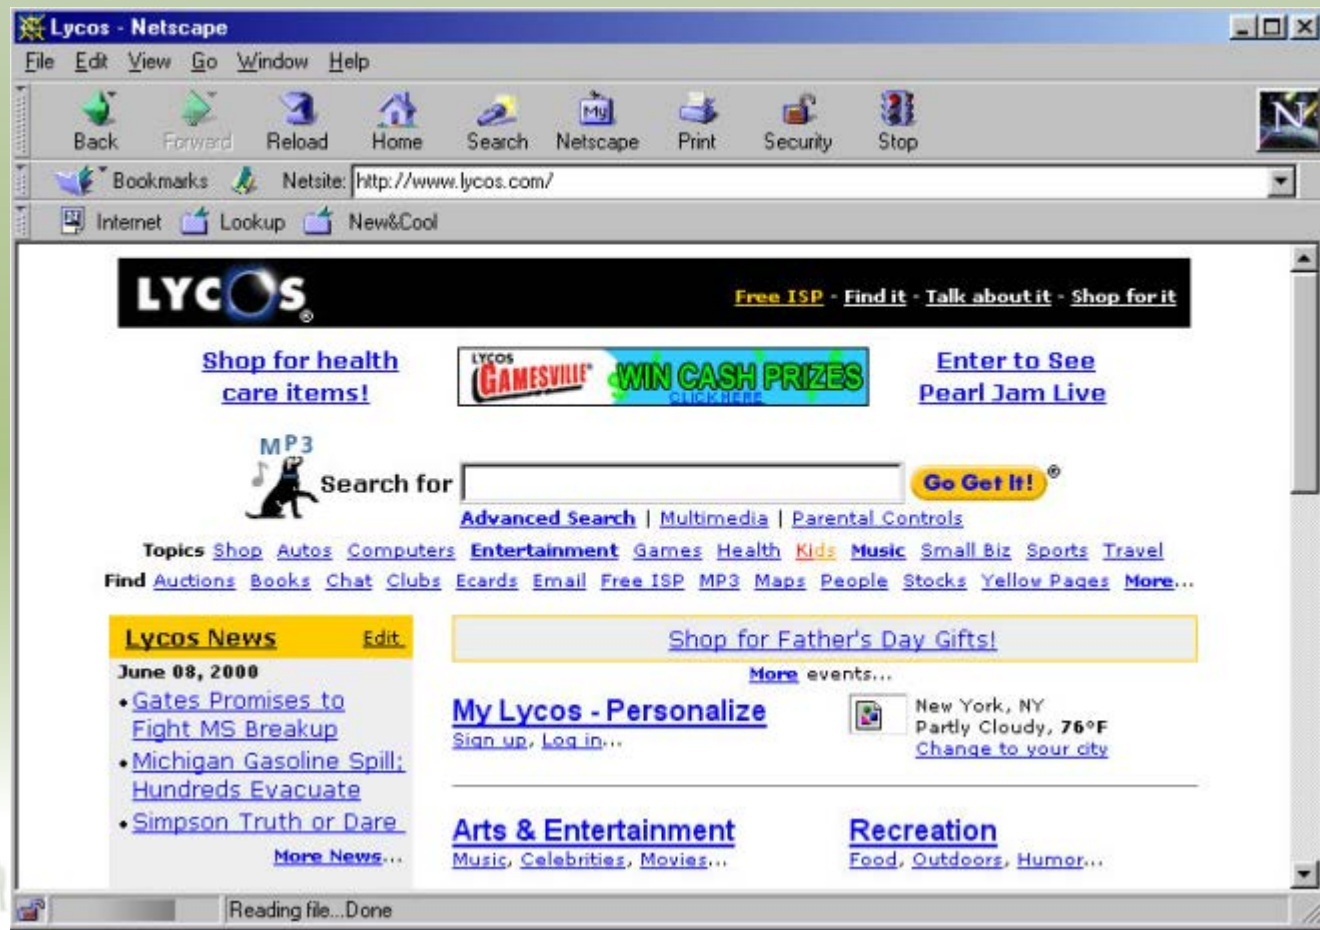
Lycos - Netscape

File Edit View Go Window Help

Back Forward Reload Home Search Netscape Print Security Stop

Bookmarks Netsite: http://www.lycos.com/

Internet Lookup New&Cool

LYCOS

Free ISP - Find it - Talk about it - Shop for it

Shop for health care items!

LYCOS GAMESVILLE WIN CASH PRIZES CLICK HERE

Enter to See Pearl Jam Live

MP3

Search for Go Get It!

Advanced Search | Multimedia | Parental Controls

Topics Shop Autos Computers Entertainment Games Health Kids Music Small Biz Sports Travel

Find Auctions Books Chat Clubs Ecards Email Free ISP MP3 Maps People Stocks Yellow Pages More...

Lycos News Edit

June 08, 2000

• Gates Promises to Fight MS Breakup

• Michigan Gasoline Spill; Hundreds Evacuate

• Simpson Truth or Dare

More News...

Shop for Father's Day Gifts!

More events...

My Lycos - Personalize

Sign up, Log in...

New York, NY
Partly Cloudy, 76°F
Change to your city

Arts & Entertainment

Music, Celebrities, Movies...

Recreation

Food, Outdoors, Humor...

Reading file...Done